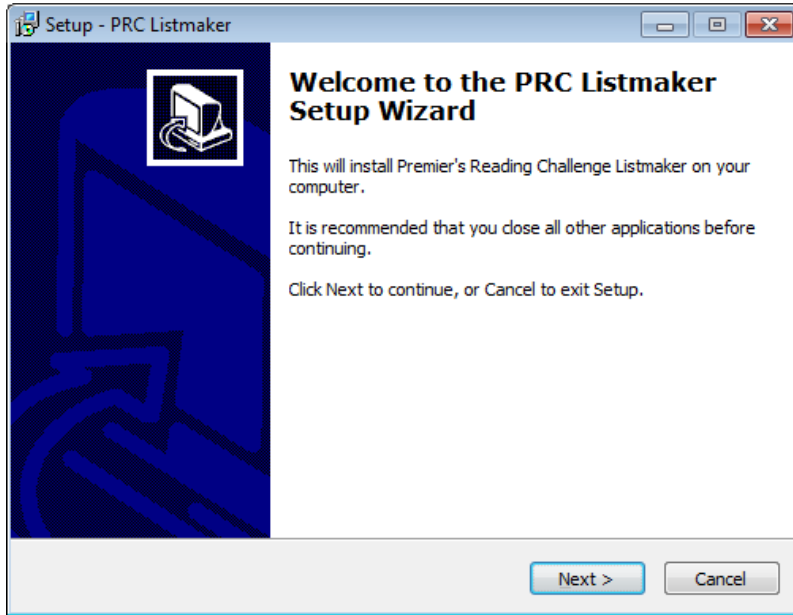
Setup - PRC Listmaker

Welcome to the PRC Listmaker Setup Wizard

This will install Premier's Reading Challenge Listmaker on your computer.

It is recommended that you close all other applications before continuing.

Click Next to continue, or Cancel to exit Setup.

Next >

Cancel